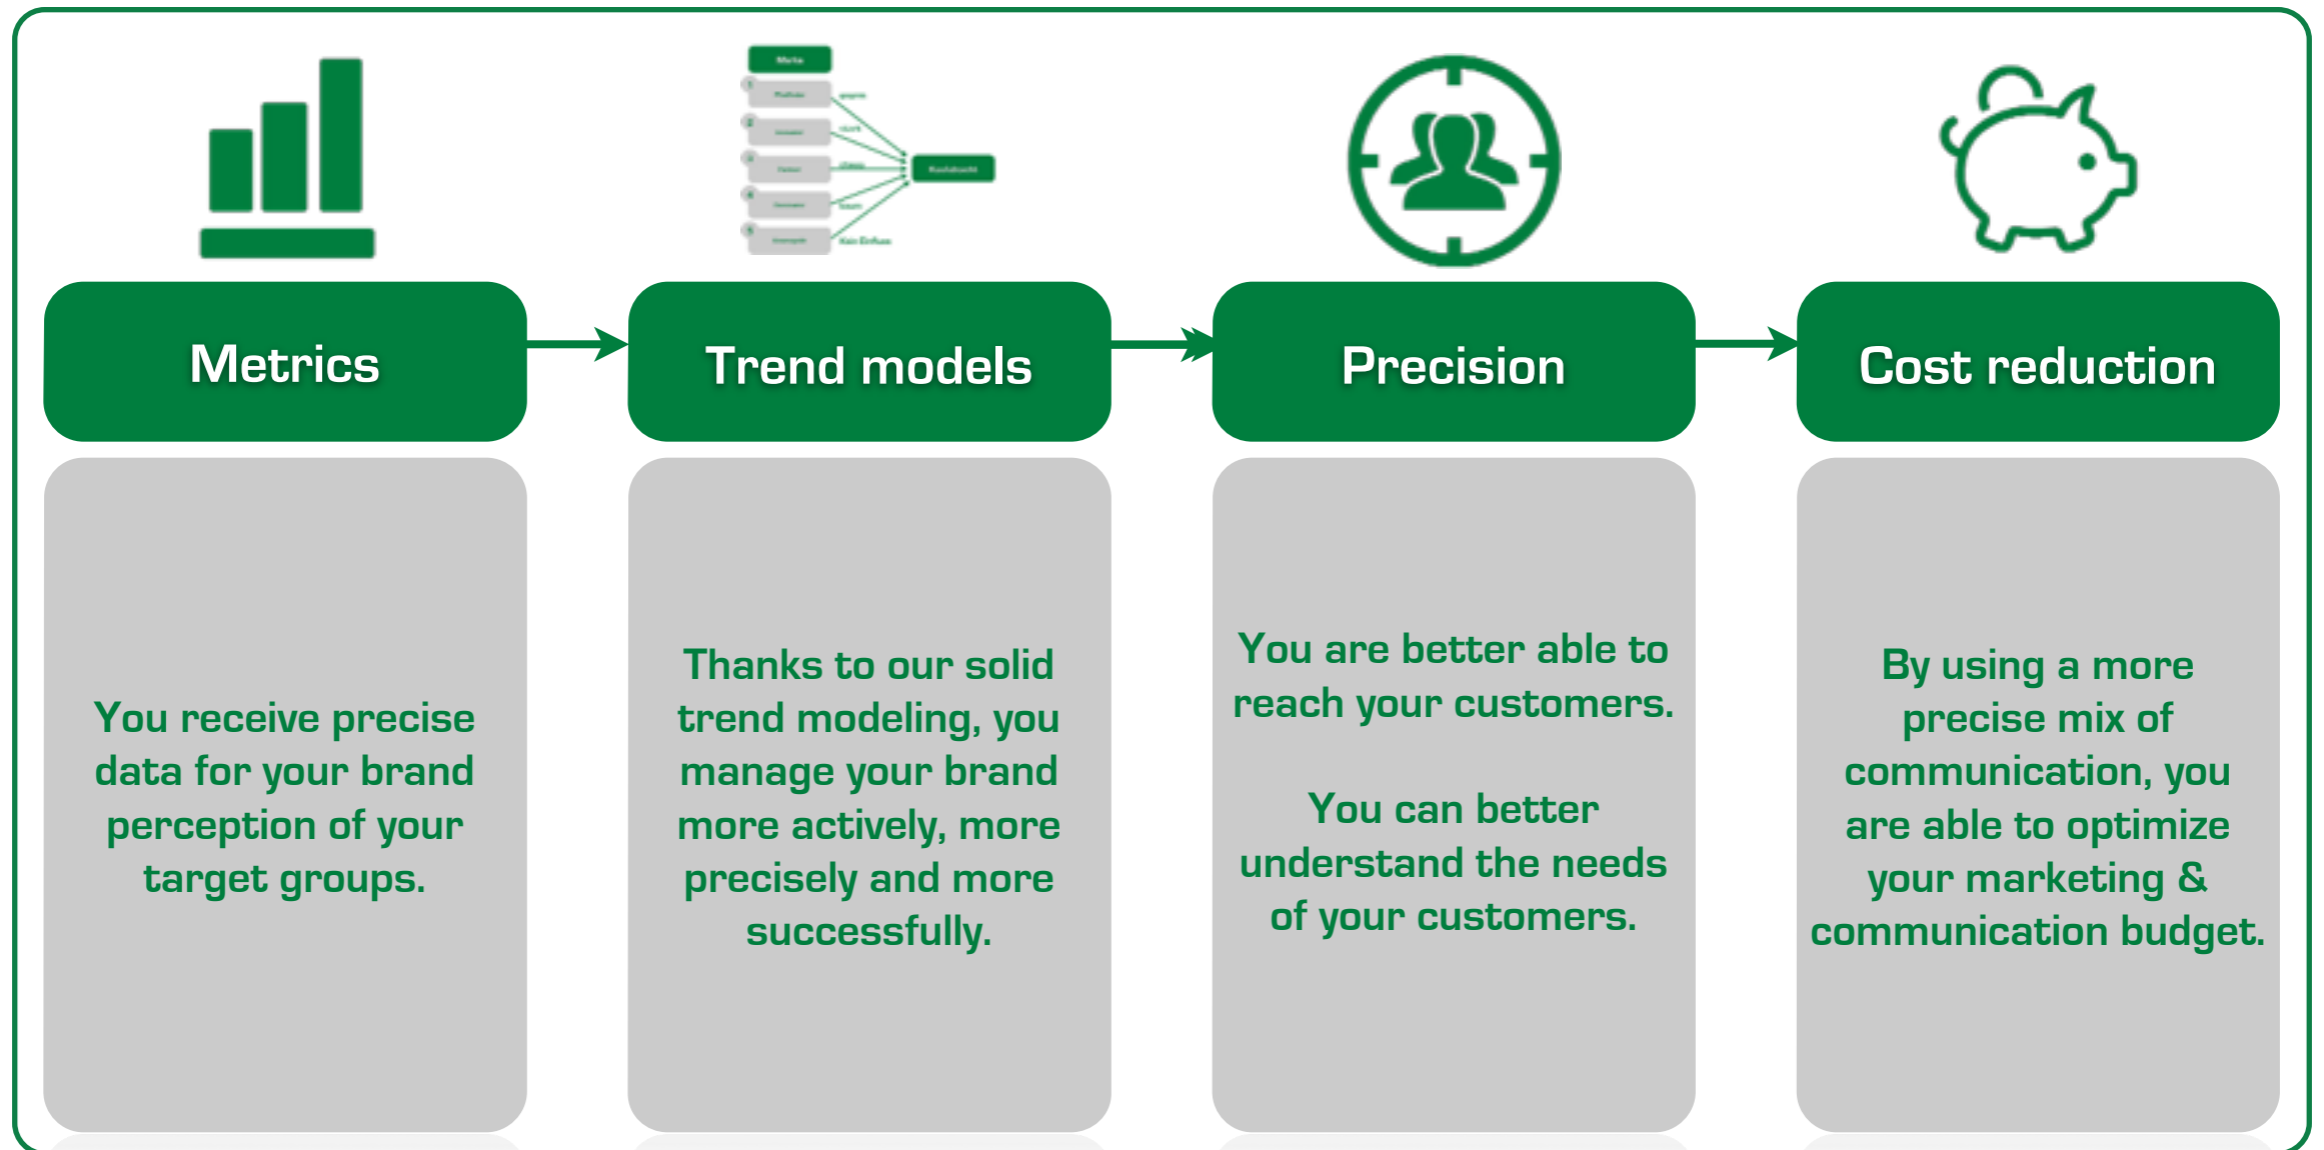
Metrics

Trend models

Precision

Cost reduction

You receive precise data for your brand perception of your target groups.

Thanks to our solid trend modeling, you manage your brand more actively, more precisely and more successfully.

You are better able to reach your customers.

You can better understand the needs of your customers.

By using a more precise mix of communication, you are able to optimize your marketing & communication budget.